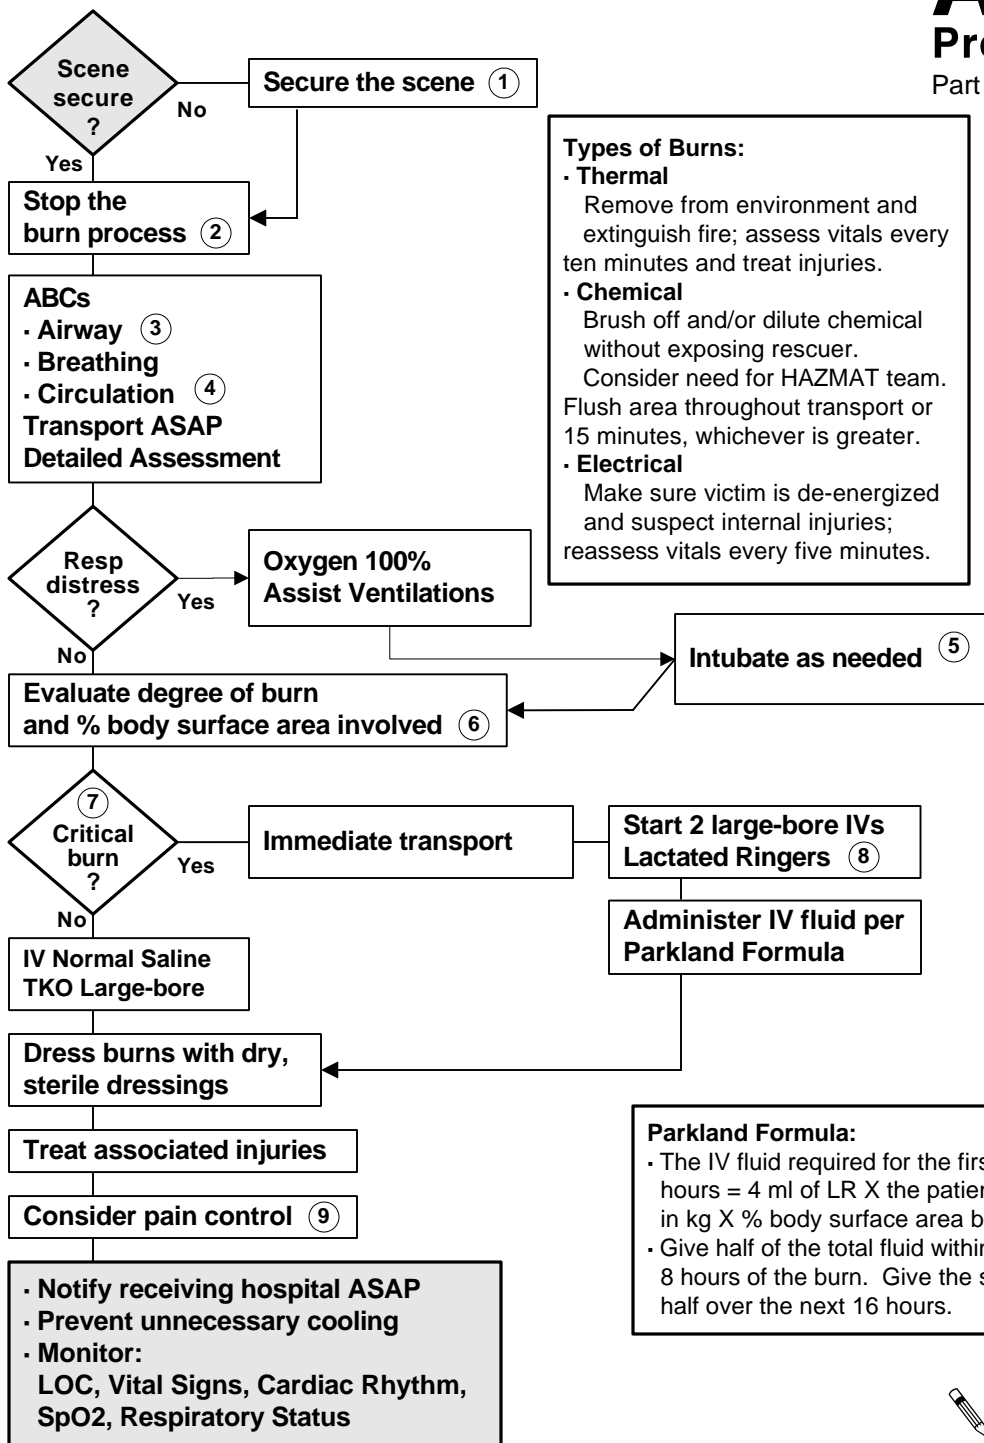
Pr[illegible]
Part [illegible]

Scene secure ?
No
Secure the scene ①
Yes
Stop the burn process ②

ABCs
· Airway ③
· Breathing
· Circulation ④
Transport ASAP
Detailed Assessment

Types of Burns:
· Thermal
Remove from environment and extinguish fire; assess vitals every ten minutes and treat injuries.
· Chemical
Brush off and/or dilute chemical without exposing rescuer.
Consider need for HAZMAT team.
Flush area throughout transport or 15 minutes, whichever is greater.
· Electrical
Make sure victim is de-energized and suspect internal injuries; reassess vitals every five minutes.

Resp distress ?
Yes
Oxygen 100%
Assist Ventilations
No
Intubate as needed ⑤
Evaluate degree of burn and % body surface area involved ⑥

⑦
Critical burn ?
Yes
Immediate transport
Start 2 large-bore IVs
Lactated Ringers ⑧
Administer IV fluid per Parkland Formula
No
IV Normal Saline
TKO Large-bore

Dress burns with dry, sterile dressings

Treat associated injuries

Consider pain control ⑨

· Notify receiving hospital ASAP
· Prevent unnecessary cooling
· Monitor:
LOC, Vital Signs, Cardiac Rhythm, SpO2, Respiratory Status

Parkland Formula:
· The IV fluid required for the firs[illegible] hours = 4 ml of LR X the patien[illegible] in kg X % body surface area b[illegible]
· Give half of the total fluid withi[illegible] 8 hours of the burn. Give the s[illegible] half over the next 16 hours.